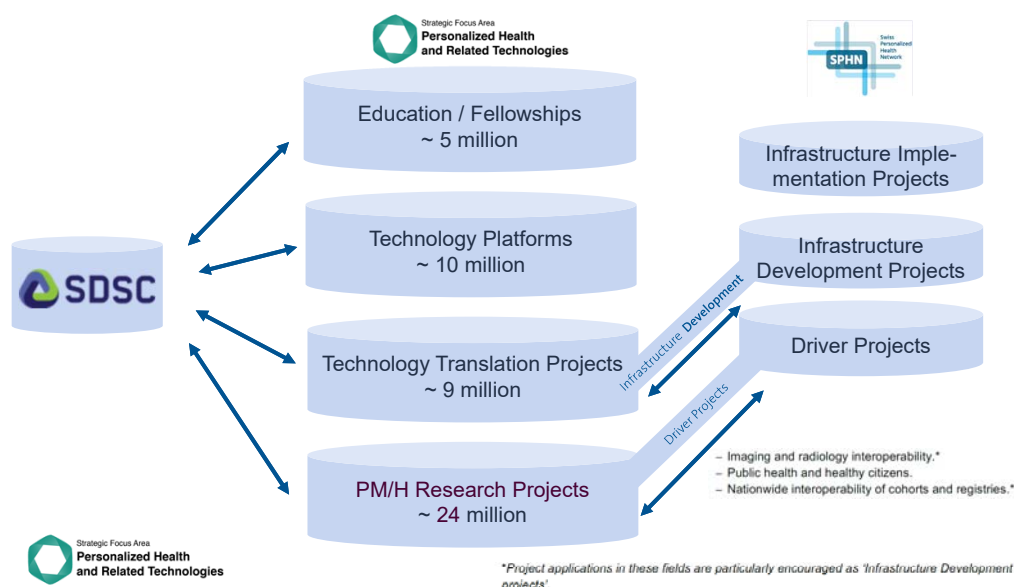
Strategic Focus Area
Personalized Health and Related Technologies

SPHN Swiss Personalized Health Network

Education / Fellowships
~ 5 million

Technology Platforms
~ 10 million

Technology Translation Projects
~ 9 million

PM/H Research Projects
~ 24 million

SDSC

Infrastructure Implementation Projects

Infrastructure Development Projects

Driver Projects

Infrastructure Development

Driver Projects

– Imaging and radiology interoperability.*
– Public health and healthy citizens.
– Nationwide interoperability of cohorts and registries.*

Strategic Focus Area
Personalized Health and Related Technologies

*Project applications in these fields are particularly encouraged as 'Infrastructure Development projects'